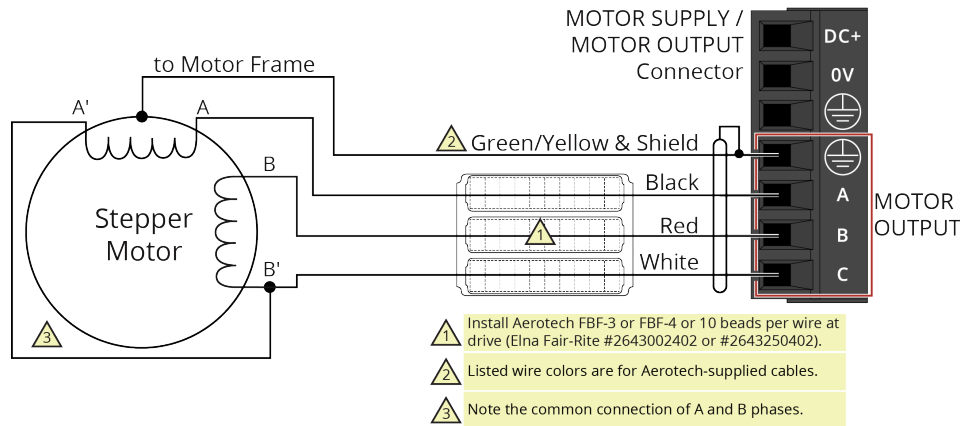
MOTOR SUPPLY / MOTOR OUTPUT Connector

DC+

0V

to Motor Frame

A'

A

B

B'

Stepper Motor

2 Green/Yellow & Shield

Black

Red

White

1

A

B

C

MOTOR OUTPUT

3

1 Install Aerotech FBF-3 or FBF-4 or 10 beads per wire at drive (Elna Fair-Rite #2643002402 or #2643250402).

2 Listed wire colors are for Aerotech-supplied cables.

3 Note the common connection of A and B phases.